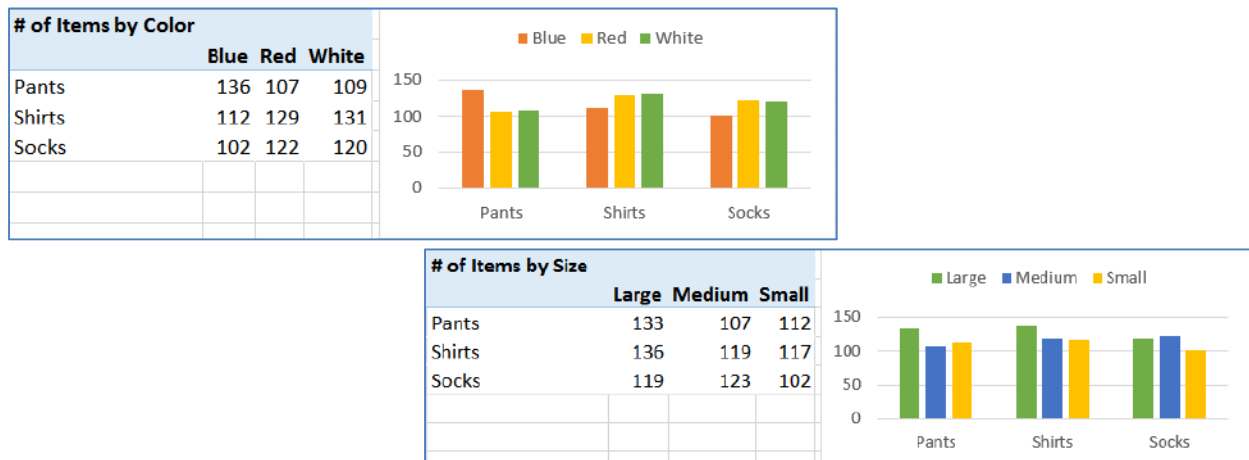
# of Items by Color

|  | Blue | Red | White |
|---|---|---|---|
| Pants | 136 | 107 | 109 |
| Shirts | 112 | 129 | 131 |
| Socks | 102 | 122 | 120 |

Blue Red White

150
100
50
0

Pants Shirts Socks

# of Items by Size

|  | Large | Medium | Small |
|---|---|---|---|
| Pants | 133 | 107 | 112 |
| Shirts | 136 | 119 | 117 |
| Socks | 119 | 123 | 102 |

Large Medium Small

150
100
50
0

Pants Shirts Socks